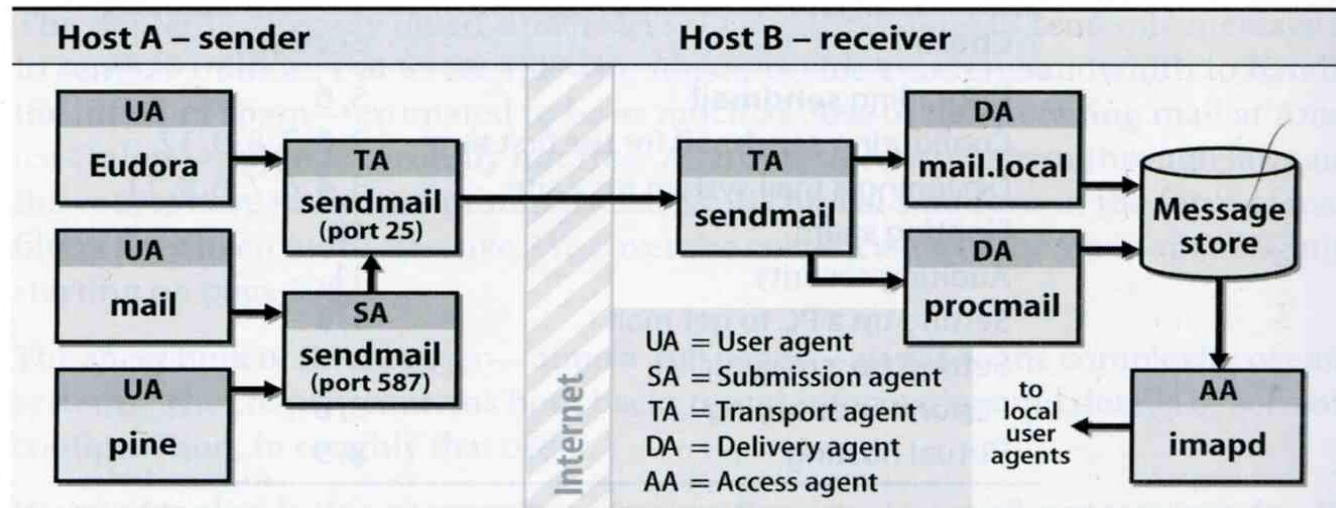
Host A – sender

Host B – receiver

UA
Eudora

UA
mail

UA
pine

TA
sendmail
(port 25)

SA
sendmail
(port 587)

Internet

TA
sendmail

DA
mail.local

DA
procmail

Message store

AA
imapd

to local user agents

UA = User agent
SA = Submission agent
TA = Transport agent
DA = Delivery agent
AA = Access agent